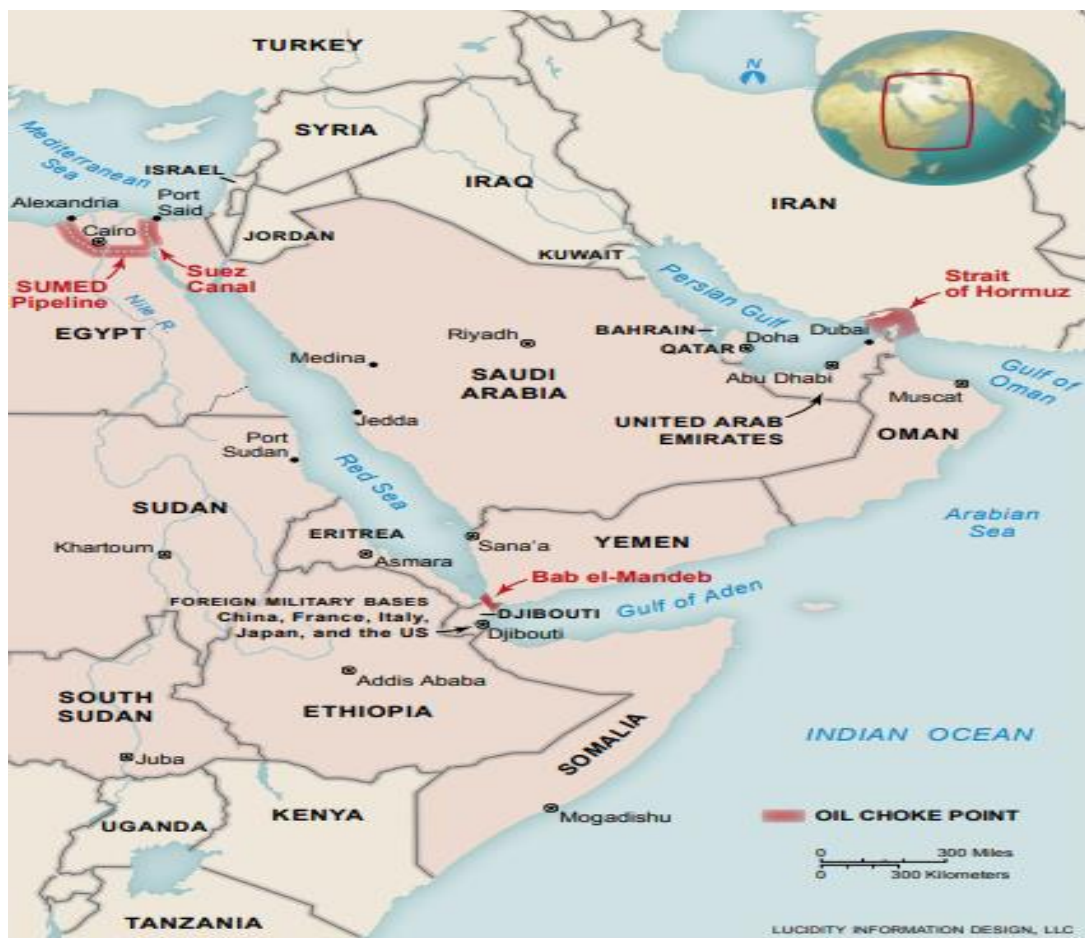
TURKEY
N
SYRIA
Mediterranean Sea
ISRAEL
IRAQ
IRAN
Alexandria
Port Said
Cairo
JORDAN
KUWAIT
SUMED Pipeline
Suez Canal
Persian Gulf
Strait of Hormuz
Nile R.
EGYPT
Riyadh
BAHRAIN
Doha
Dubai
QATAR
Medina
SAUDI ARABIA
Abu Dhabi
Gulf of Oman
Muscat
Jedda
UNITED ARAB EMIRATES
OMAN
Port Sudan
Red Sea
SUDAN
Arabian Sea
ERITREA
Sana'a
YEMEN
Khartoum
Asmara
Bab el-Mandeb
FOREIGN MILITARY BASES
China, France, Italy, Japan, and the US
DJIBOUTI
Djibouti
Gulf of Aden
Addis Ababa
SOUTH SUDAN
ETHIOPIA
SOMALIA
INDIAN OCEAN
Juba
KENYA
Mogadishu
OIL CHOKE POINT
UGANDA
0
300 Miles
0
300 Kilometers
TANZANIA
LUCIDITY INFORMATION DESIGN, LLC